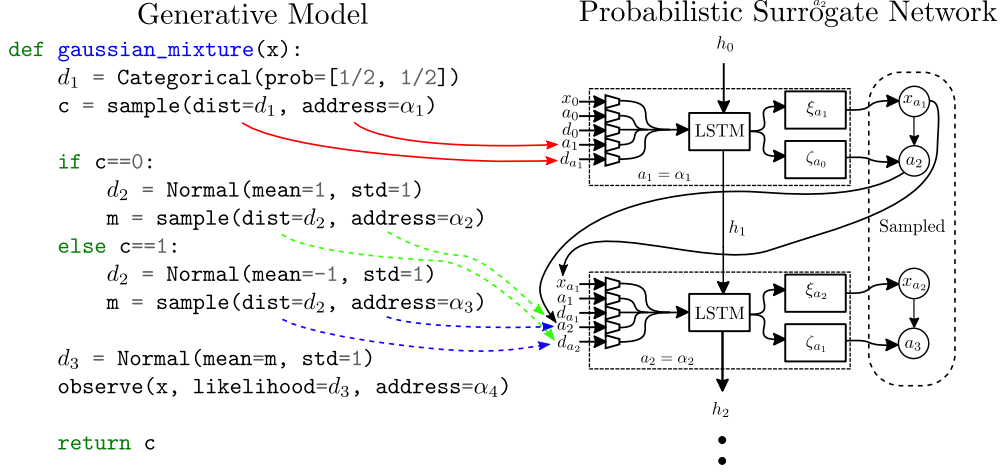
Generative Model

def gaussian_mixture(x):
    $d_1$ = Categorical(prob=[1/2, 1/2])
    c = sample(dist=$d_1$, address=$\alpha_1$)

    if c==0:
        $d_2$ = Normal(mean=1, std=1)
        m = sample(dist=$d_2$, address=$\alpha_2$)
    else c==1:
        $d_2$ = Normal(mean=-1, std=1)
        m = sample(dist=$d_2$, address=$\alpha_3$)

    $d_3$ = Normal(mean=m, std=1)
    observe(x, likelihood=$d_3$, address=$\alpha_4$)

    return c

Probabilistic Surrogate Network

$h_0$

$x_0$
$a_0$
$d_0$
$a_1$
$d_{a_1}$

LSTM

$\xi_{a_1}$
$\zeta_{a_0}$

$x_{a_1}$
$a_2$

$a_1 = \alpha_1$

$h_1$

Sampled

$x_{a_1}$
$a_1$
$d_{a_1}$
$a_2$
$d_{a_2}$

LSTM

$\xi_{a_2}$
$\zeta_{a_1}$

$x_{a_2}$
$a_3$

$a_2 = \alpha_2$

$h_2$